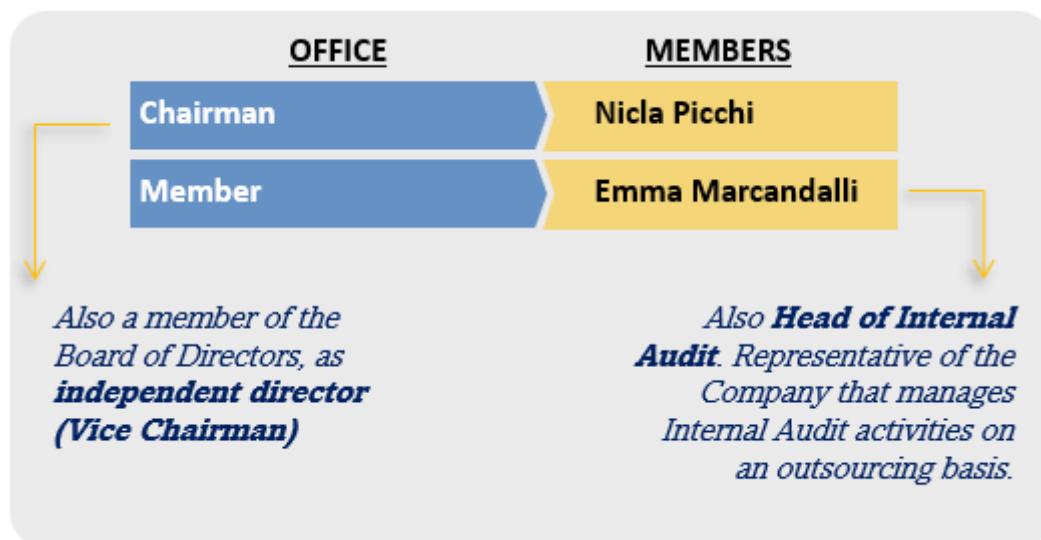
| OFFICE | MEMBERS |
|---|---|
| Chairman | Nicla Picchi |
| Member | Emma Marcandalli |

Also a member of the Board of Directors, as **independent director (Vice Chairman)**

Also **Head of Internal Audit**. Representative of the Company that manages Internal Audit activities on an outsourcing basis.